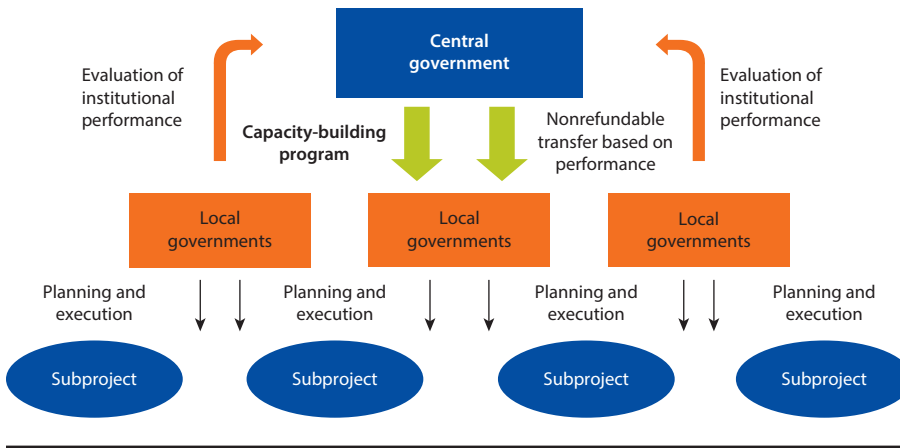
Central government

Evaluation of institutional performance

Capacity-building program

Nonrefundable transfer based on performance

Evaluation of institutional performance

Local governments

Local governments

Local governments

Planning and execution

Planning and execution

Planning and execution

Planning and execution

Subproject

Subproject

Subproject

Subproject